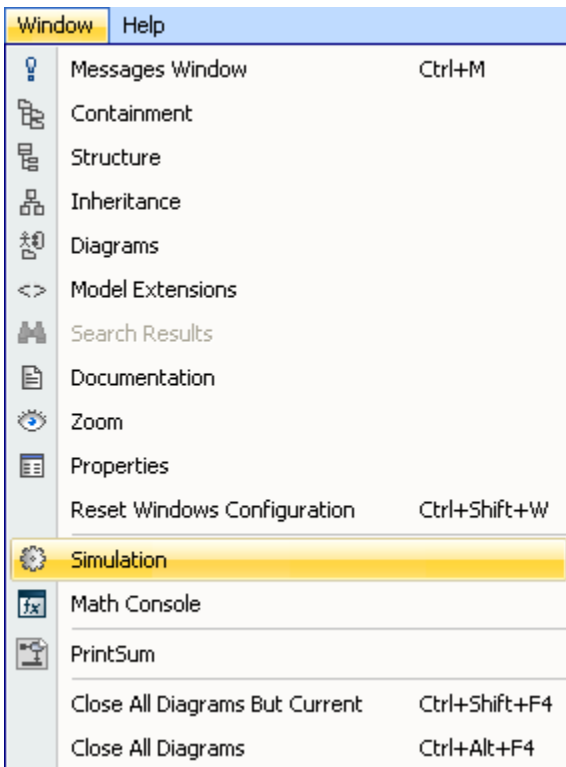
Window Help

Messages Window Ctrl+M
Containment
Structure
Inheritance
Diagrams
<> Model Extensions
Search Results
Documentation
Zoom
Properties
Reset Windows Configuration Ctrl+Shift+W
Simulation
Math Console
PrintSum
Close All Diagrams But Current Ctrl+Shift+F4
Close All Diagrams Ctrl+Alt+F4